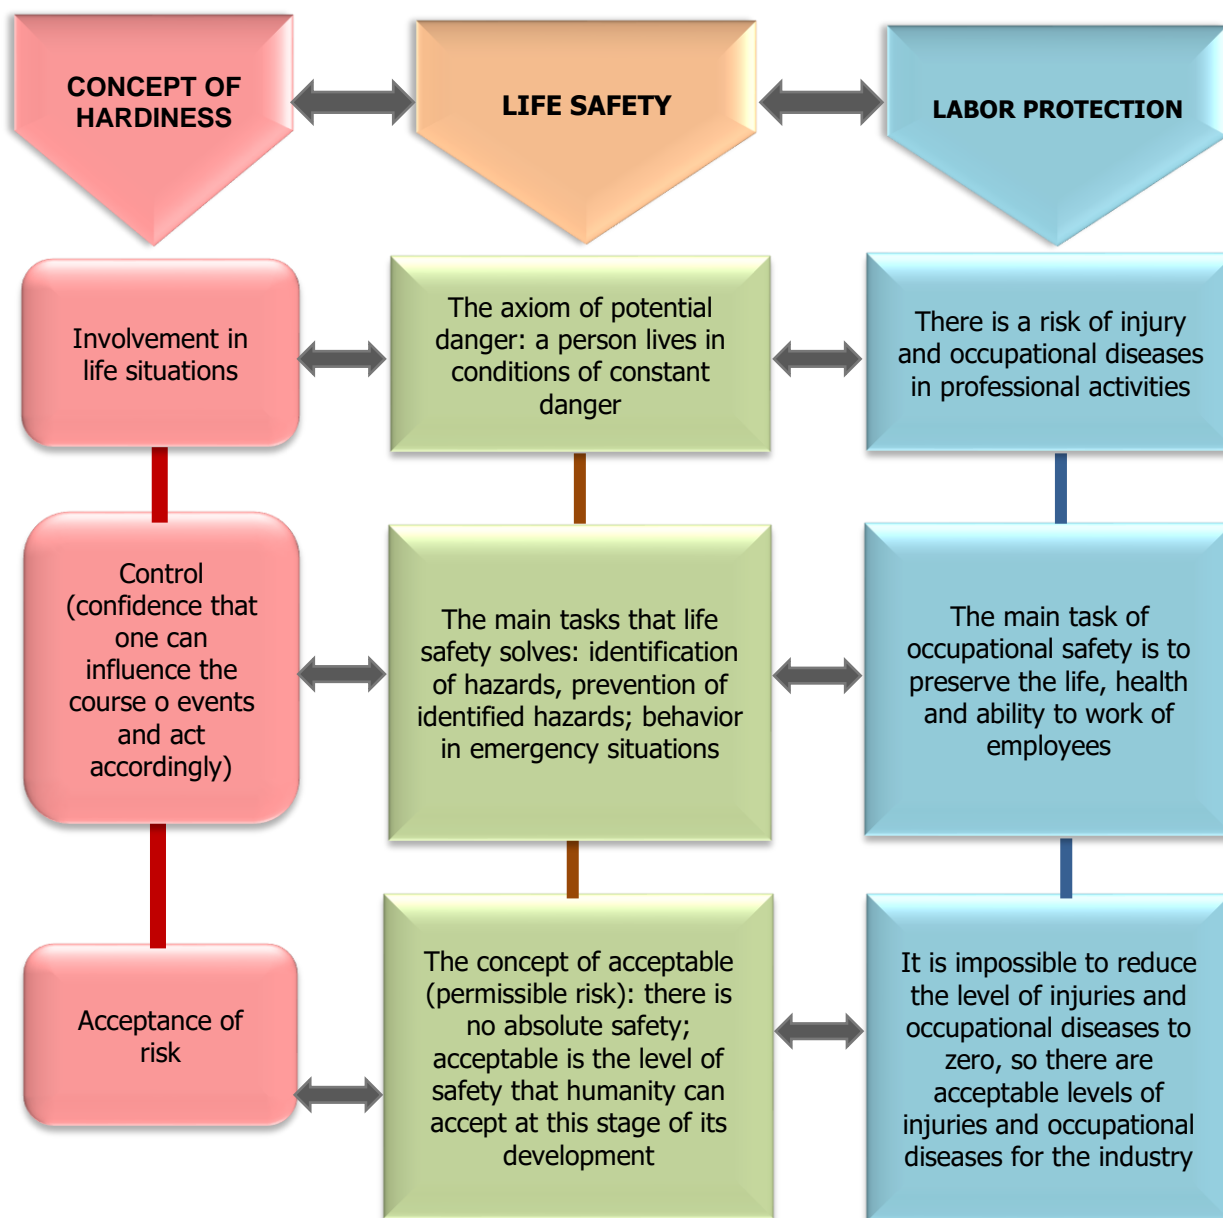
CONCEPT OF HARDINESS

LIFE SAFETY

LABOR PROTECTION

Involvement in life situations

The axiom of potential danger: a person lives in conditions of constant danger

There is a risk of injury and occupational diseases in professional activities

Control (confidence that one can influence the course o events and act accordingly)

The main tasks that life safety solves: identification of hazards, prevention of identified hazards; behavior in emergency situations

The main task of occupational safety is to preserve the life, health and ability to work of employees

Acceptance of risk

The concept of acceptable (permissible risk): there is no absolute safety; acceptable is the level of safety that humanity can accept at this stage of its development

It is impossible to reduce the level of injuries and occupational diseases to zero, so there are acceptable levels of injuries and occupational diseases for the industry